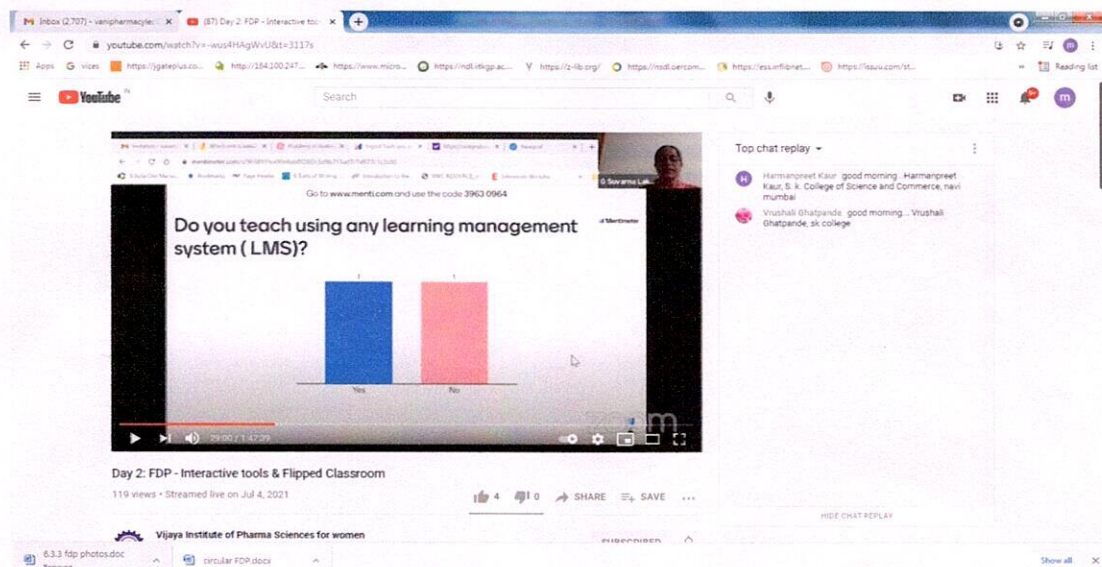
Inbox (2,707) - vanipharmacylec

(87) Day 2: FDP - Interactive too

youtube.com/watch?v=-wus4HAgWvU&t=3117s

Apps vices https://jgateplus.co... http://164.100.247... https://www.micro... https://ndl.iitkgp.ac... https://z-lib.org/ https://nsdl.oercom... https://ess.inflibnet... https://issuu.com/st... Reading list

YouTube IN

Search

Go to www.menti.com and use the code 3963 0964

Do you teach using any learning management system ( LMS)?

Mentimeter

1

1

Yes

No

zoom

G Suvarna Lak...

29:00 / 1:47:29

Top chat replay

H Harmanpreet Kaur good morning... Harmanpreet Kaur, S. k. College of Science and Commerce, navi mumbai

Vrushali Ghatpande good morning... Vrushali Ghatpande, sk college

HIDE CHAT REPLAY

Day 2: FDP - Interactive tools & Flipped Classroom

119 views • Streamed live on Jul 4, 2021

4 0 SHARE SAVE

Vijaya Institute of Pharma Sciences for women

SUBSCRIBED

6.3.3 fdp photos.doc

circular FDP.docx

Show all